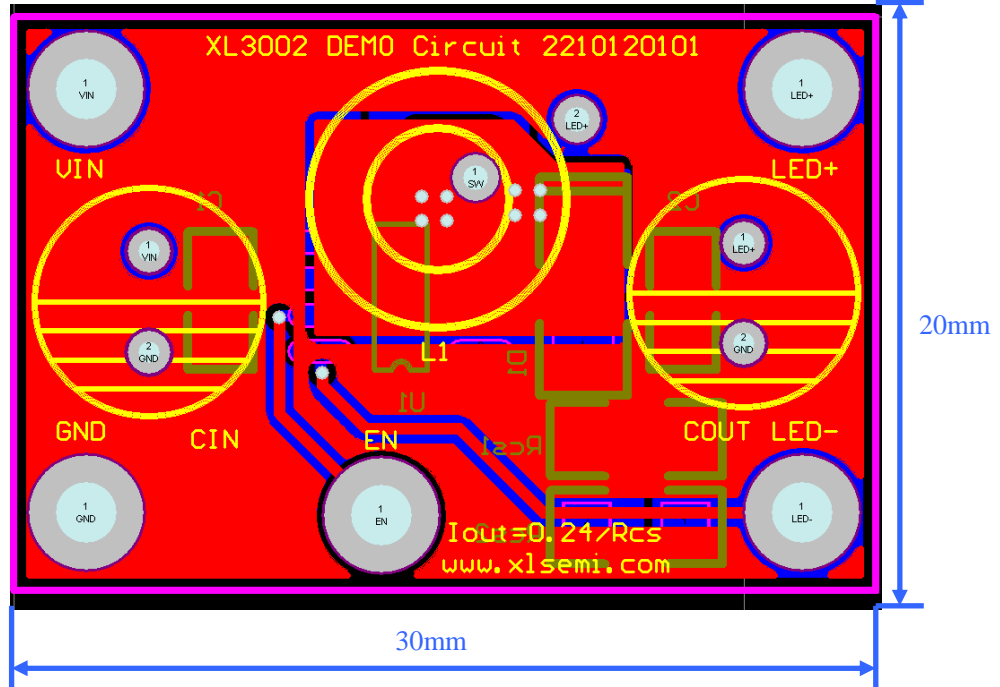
XL3002 DEMO Circuit 2210120101

1
VIN

2
LED+

1
LED+

VIN

1
SW

LED+

C1

C2

1
VIN

1
LED+

2
GND

2
GND

L1

D1

U1

GND

CIN

EN

Rcs1

COUT

LED-

1
GND

1
EN

1
LED-

Iout=0.24/Rcs

www.xlsemi.com

20mm

30mm